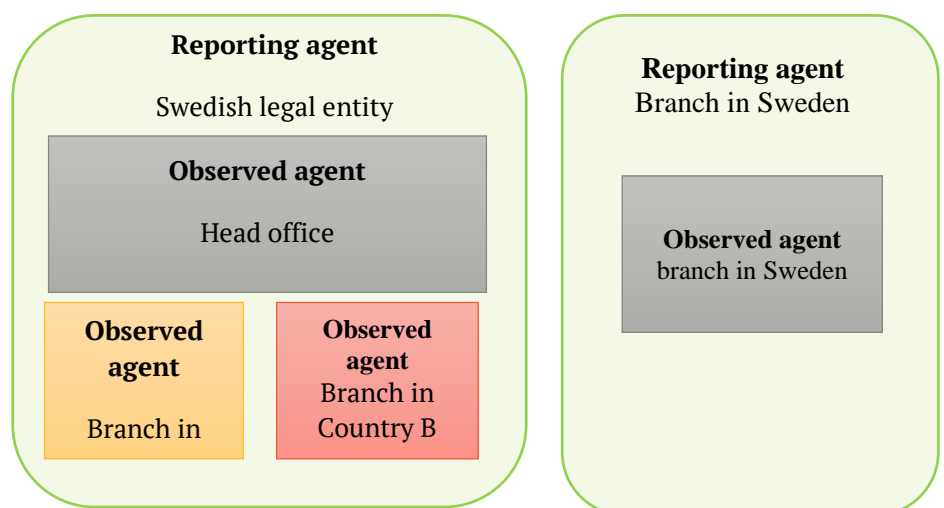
**Reporting agent**

Swedish legal entity

**Observed agent**

Head office

**Observed agent**

Branch in

**Observed agent**

Branch in Country B

**Reporting agent**

Branch in Sweden

**Observed agent**

branch in Sweden